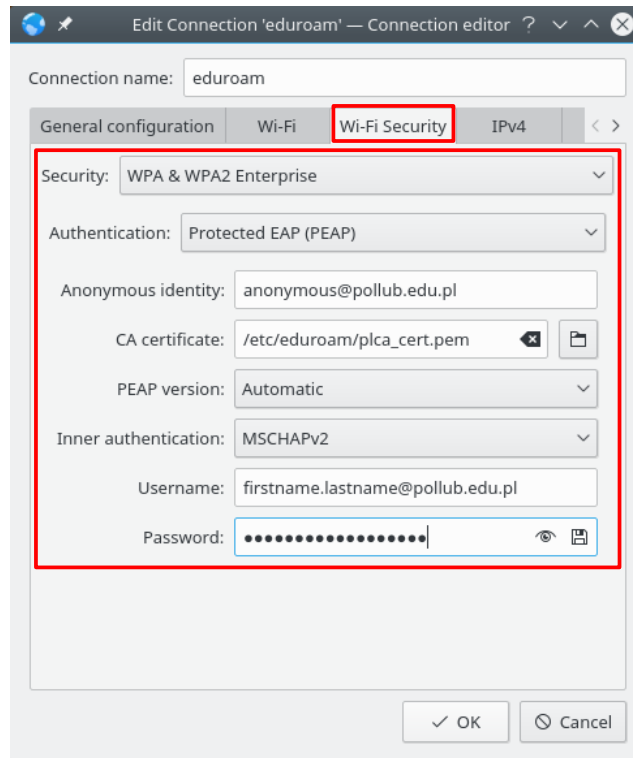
Edit Connection 'eduroam' — Connection editor ? ✓ ^ ✕

Connection name: eduroam

General configuration | Wi-Fi | Wi-Fi Security | IPv4

Security: WPA & WPA2 Enterprise

Authentication: Protected EAP (PEAP)

Anonymous identity: anonymous@pollub.edu.pl

CA certificate: /etc/eduroam/plca_cert.pem

PEAP version: Automatic

Inner authentication: MSCHAPv2

Username: firstname.lastname@pollub.edu.pl

Password: ••••••••••••••••••

✓ OK | Cancel